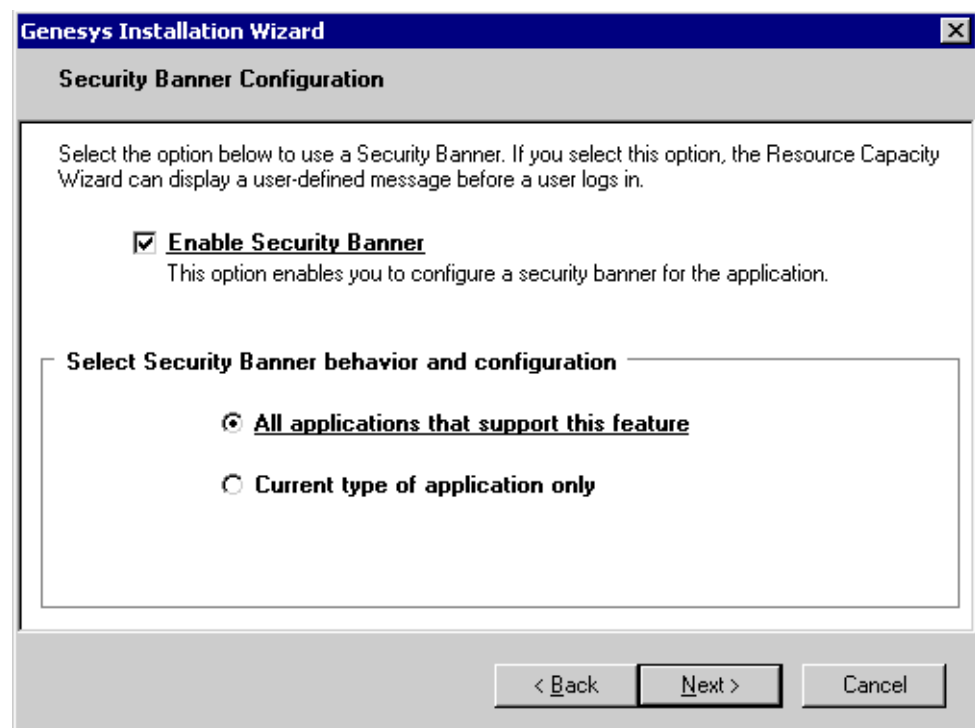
Genesys Installation Wizard

Security Banner Configuration

Select the option below to use a Security Banner. If you select this option, the Resource Capacity Wizard can display a user-defined message before a user logs in.

☑ Enable Security Banner
This option enables you to configure a security banner for the application.

Select Security Banner behavior and configuration

◉ All applications that support this feature

○ Current type of application only

< Back | Next > | Cancel